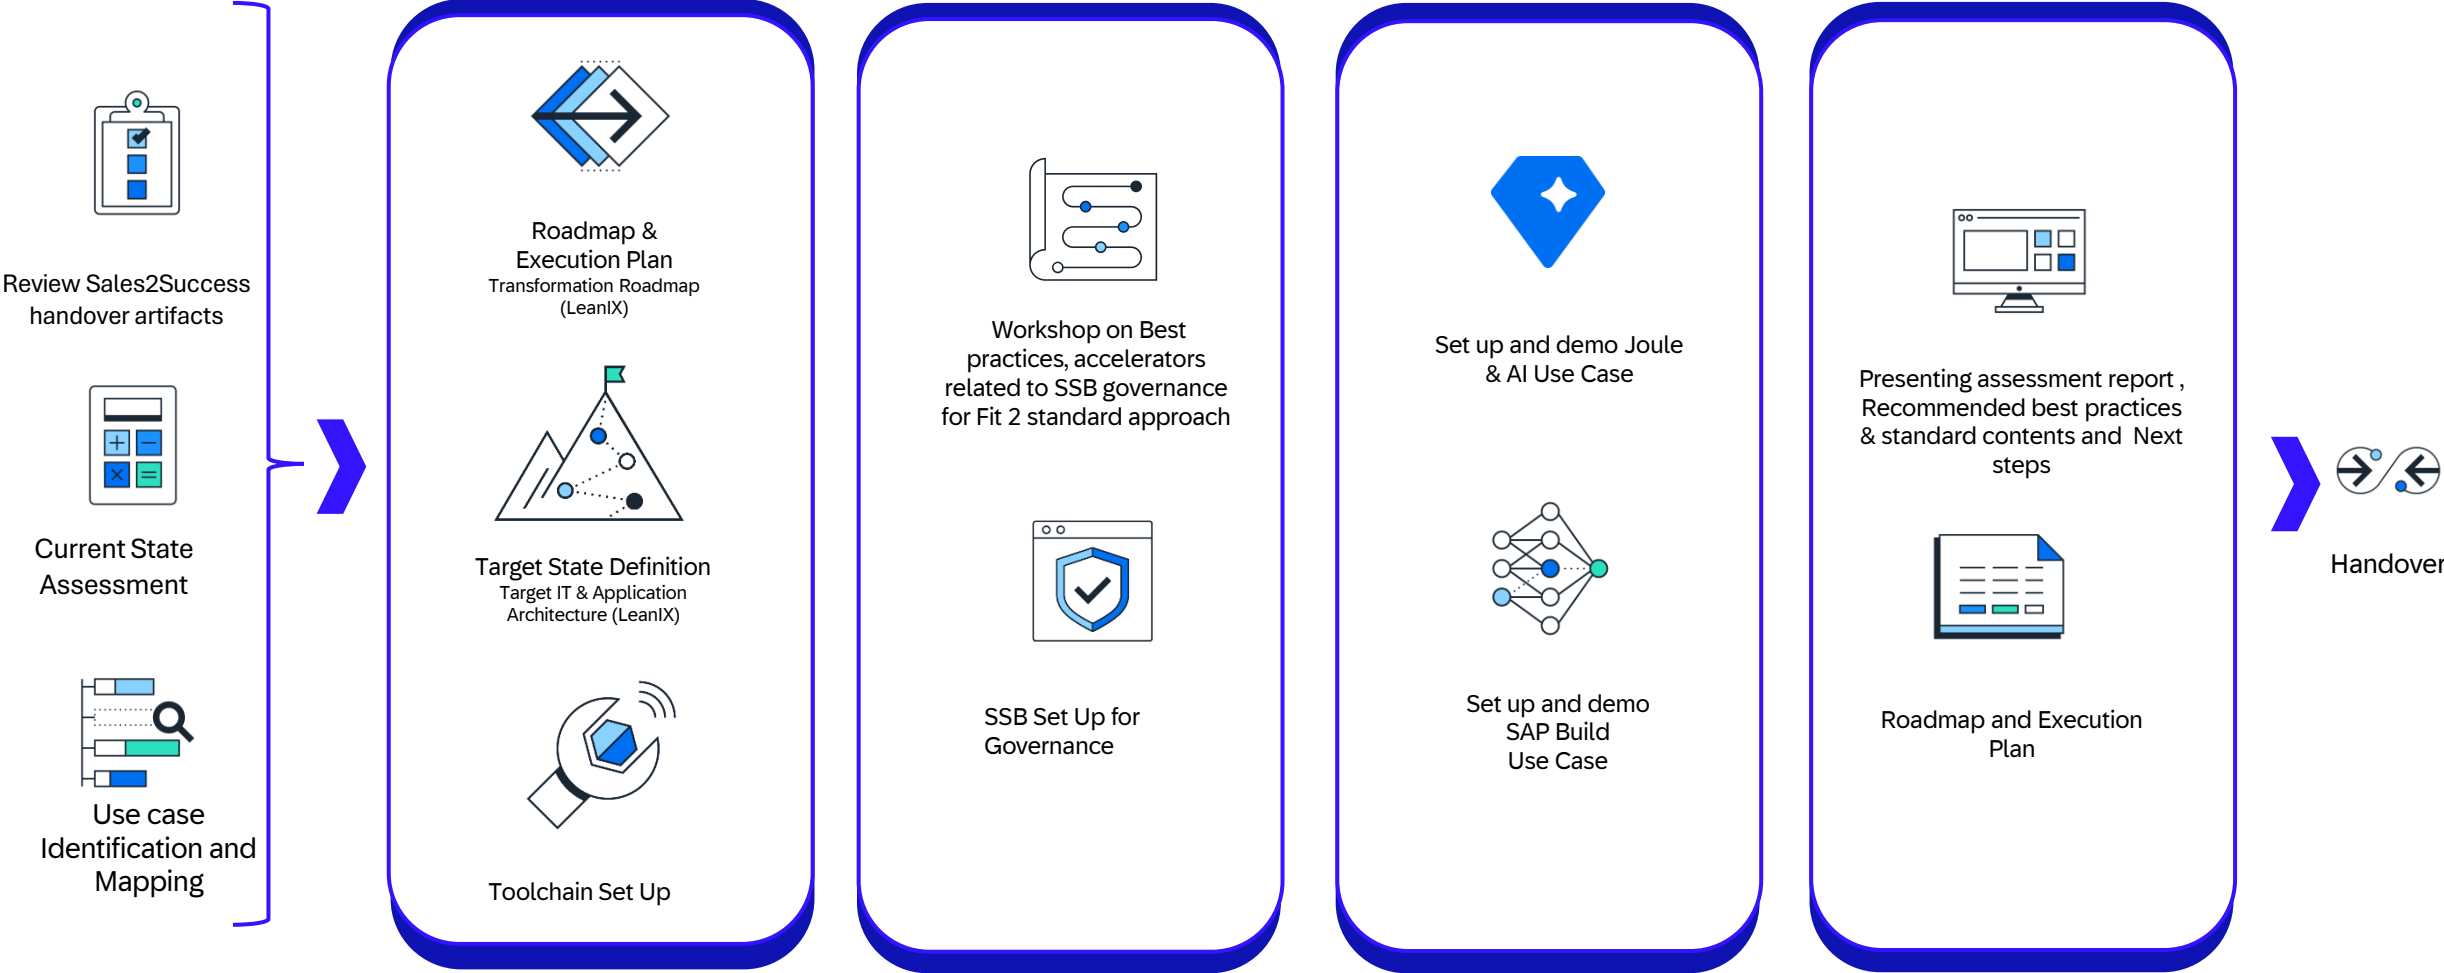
Review Sales2Success handover artifacts

Current State Assessment

Use case Identification and Mapping

Roadmap & Execution Plan
Transformation Roadmap (LeanIX)

Target State Definition
Target IT & Application Architecture (LeanIX)

Toolchain Set Up

Workshop on Best practices, accelerators related to SSB governance for Fit 2 standard approach

SSB Set Up for Governance

Set up and demo Joule & AI Use Case

Set up and demo SAP Build Use Case

Presenting assessment report , Recommended best practices & standard contents and Next steps

Roadmap and Execution Plan

Handover